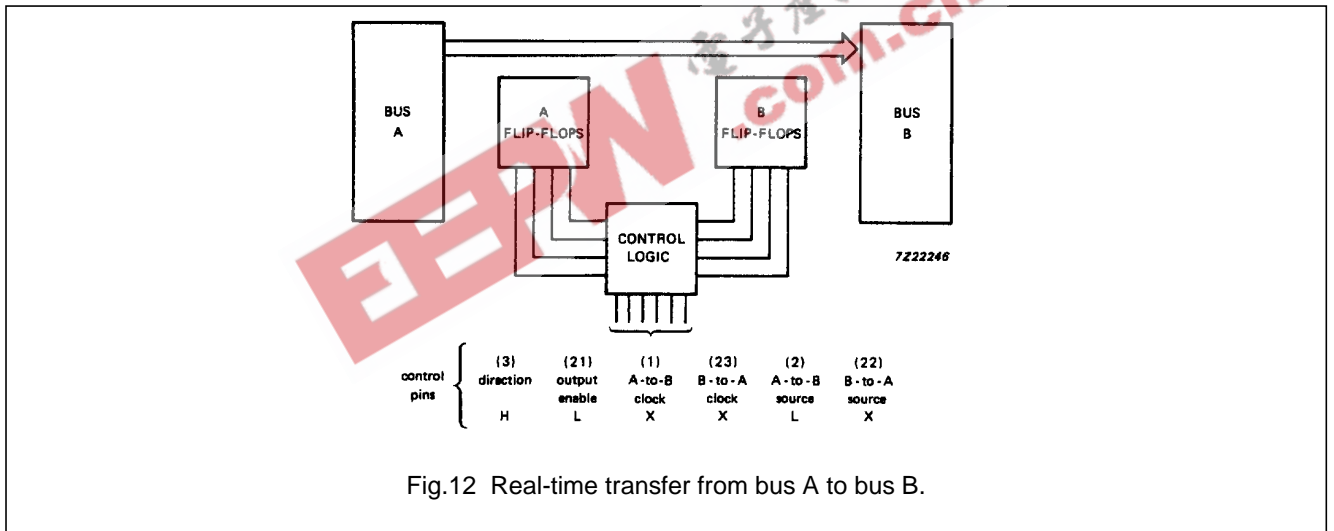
BUS
A

A
FLIP-FLOPS

B
FLIP-FLOPS

BUS
B

CONTROL
LOGIC

7Z22246

control pins

(3)
direction
H

(21)
output
enable
L

(1)
A-to-B
clock
X

(23)
B-to-A
clock
X

(2)
A-to-B
source
L

(22)
B-to-A
source
X

Fig.12 Real-time transfer from bus A to bus B.

EEW .com.cn